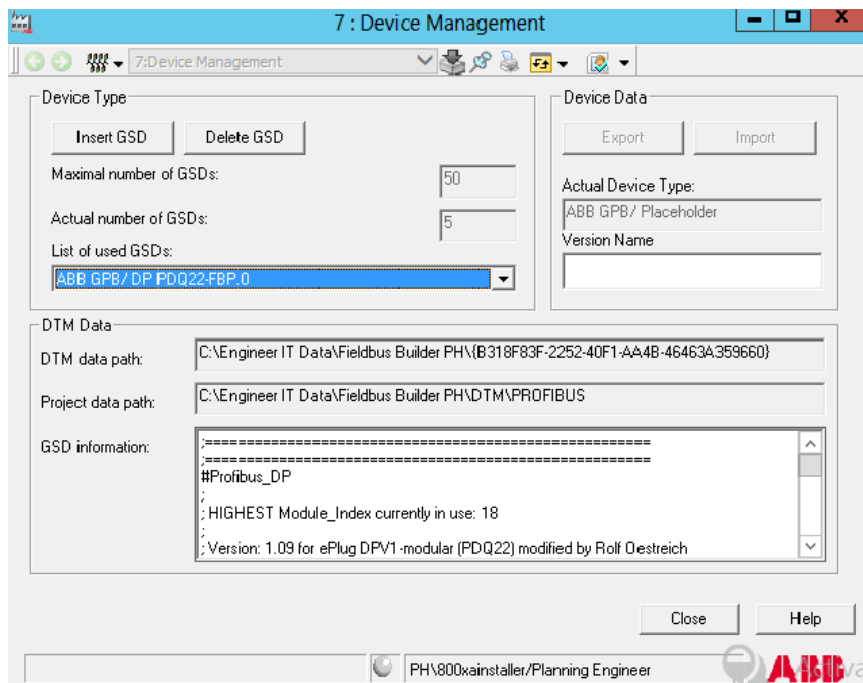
7 : Device Management

7:Device Management

Device Type

Insert GSD

Delete GSD

Maximal number of GSDs:

50

Actual number of GSDs:

5

List of used GSDs:

ABB GPB/ DP PDQ22-FBP.0

Device Data

Export

Import

Actual Device Type:

ABB GPB/ Placeholder

Version Name

DTM Data

DTM data path:

C:\Engineer IT Data\Fieldbus Builder PH\{B318F83F-2252-40F1-AA4B-46463A359660}

Project data path:

C:\Engineer IT Data\Fieldbus Builder PH\DTM\PROFIBUS

GSD information:

;==================================================
;==================================================
#Profibus_DP
;
; HIGHEST Module_Index currently in use: 18
;
; Version: 1.09 for ePlug DPV1-modular (PDQ22) modified by Rolf Oestreich

Close

Help

PH\800xainstaller/Planning Engineer

ABB